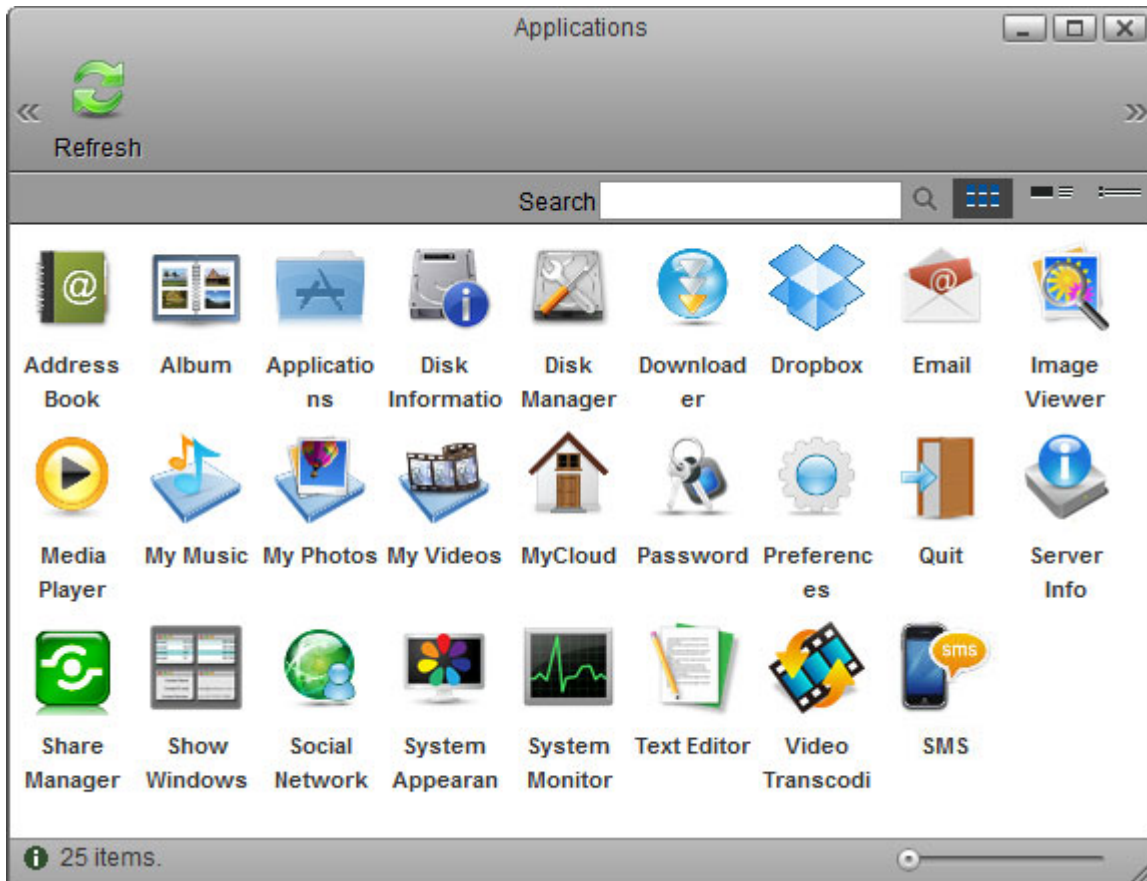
Applications

«

Refresh

»

Search

Address Book

Album

Applicatio ns

Disk Informatio

Disk Manager

Download er

Dropbox

Email

Image Viewer

Media Player

My Music

My Photos

My Videos

MyCloud

Password

Preferenc es

Quit

Server Info

Share Manager

Show Windows

Social Network

System Appearan

System Monitor

Text Editor

Video Transcodi

sms

SMS

25 items.